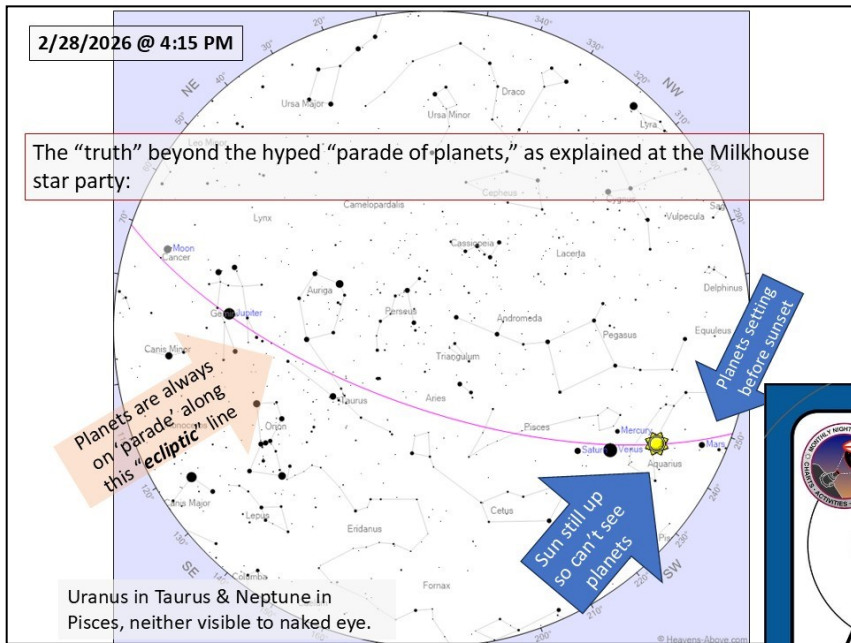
2/28/2026 @ 4:15 PM

The "truth" beyond the hyped "parade of planets," as explained at the Milkhouse star party:

Planets are always on 'parade' along this "ecliptic" line

Planets setting before sunset

Sun still up so can't see planets

Uranus in Taurus & Neptune in Pisces, neither visible to naked eye.

NE
NW
SW
20°
30°
40°
50°
70°
120°
130°
340°
330°
320°
310°
230°
240°
250°
220°
210°
200°
Ursa Major
Ursa Minor
Draco
Lyra
Cepheus
Cygnus
Camelopardalis
Lynx
Vulpecula
Moon
Cancer
Cassiopeia
Lacerta
Delphinus
Auriga
Gemini
Jupiter
Perseus
Andromeda
Pegasus
Equuleus
Canis Minor
Triangulum
Taurus
Aries
Orion
Pisces
Mercury
Saturn
Venus
Mars
Aquarius
Canis Major
Lepus
Cetus
Eridanus
Columba
Fornax
© Heavens-Above.com